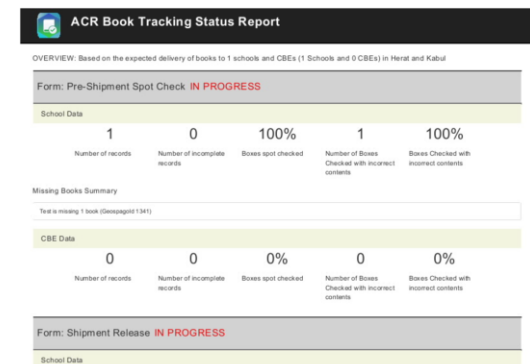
ACR Book Tracking Status Report

OVERVIEW: Based on the expected delivery of books to 1 schools and CBEs (1 Schools and 0 CBEs) in Herat and Kabul

Form: Pre-Shipment Spot Check IN PROGRESS

School Data

| 1 | 0 | 100% | 1 | 100% |
|---|---|---|---|---|
| Number of records | Number of incomplete records | Boxes spot checked | Number of Boxes Checked with incorrect contents | Boxes Checked with incorrect contents |

Missing Books Summary

Test is missing 1 book (Geospagold 1341)

CBE Data

| 0 | 0 | 0% | 0 | 0% |
|---|---|---|---|---|
| Number of records | Number of incomplete records | Boxes spot checked | Number of Boxes Checked with incorrect contents | Boxes Checked with incorrect contents |

Form: Shipment Release IN PROGRESS

School Data